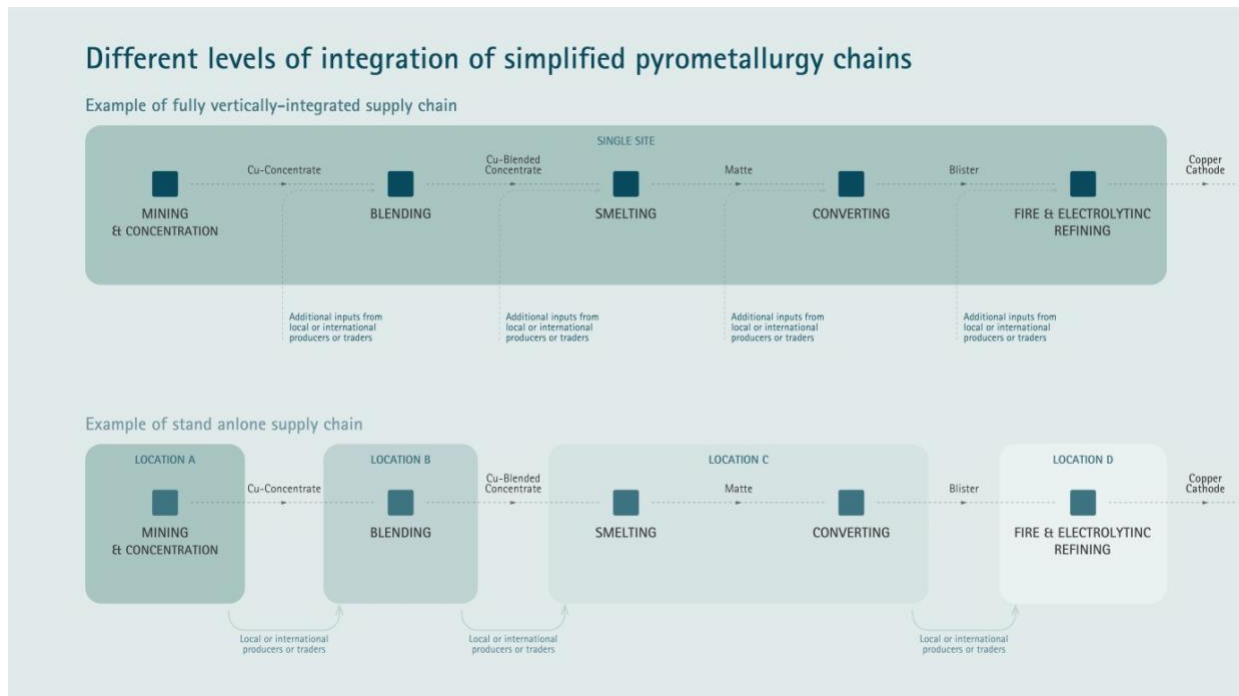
Different levels of integration of simplified pyrometallurgy chains

Example of fully vertically-integrated supply chain

SINGLE SITE

MINING & CONCENTRATION

Cu-Concentrate

BLENDING

Cu-Blended Concentrate

SMELTING

Matte

CONVERTING

Blister

FIRE & ELECTROLYTINC REFINING

Copper Cathode

Additional inputs from local or international producers or traders

Additional inputs from local or international producers or traders

Additional inputs from local or international producers or traders

Additional inputs from local or international producers or traders

Example of stand anlone supply chain

LOCATION A

MINING & CONCENTRATION

Cu-Concentrate

LOCATION B

BLENDING

Cu-Blended Concentrate

LOCATION C

SMELTING

Matte

CONVERTING

Blister

LOCATION D

FIRE & ELECTROLYTINC REFINING

Copper Cathode

Local or international producers or traders

Local or international producers or traders

Local or international producers or traders